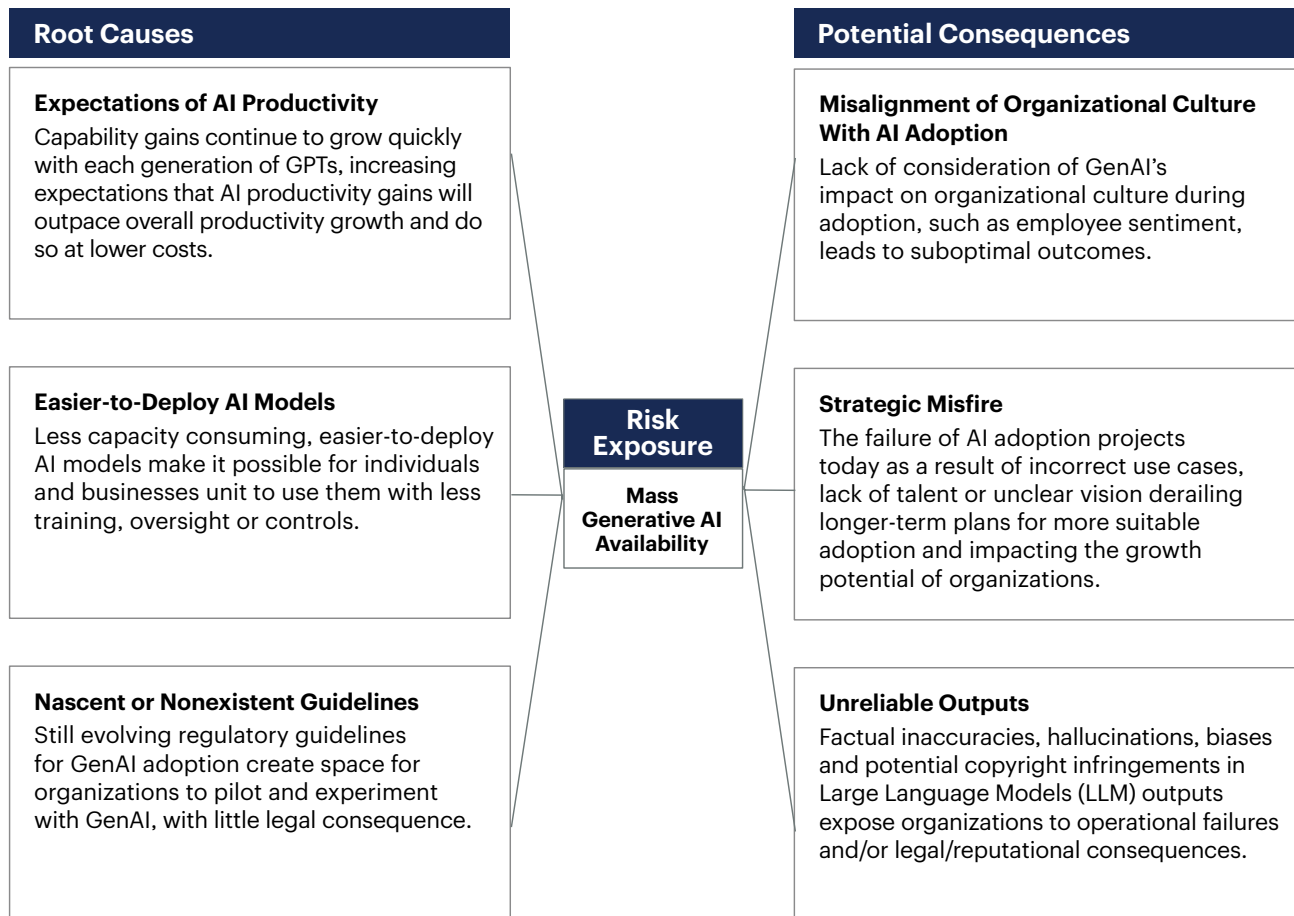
Root Causes

Expectations of AI Productivity
Capability gains continue to grow quickly with each generation of GPTs, increasing expectations that AI productivity gains will outpace overall productivity growth and do so at lower costs.

Easier-to-Deploy AI Models
Less capacity consuming, easier-to-deploy AI models make it possible for individuals and businesses unit to use them with less training, oversight or controls.

Nascent or Nonexistent Guidelines
Still evolving regulatory guidelines for GenAI adoption create space for organizations to pilot and experiment with GenAI, with little legal consequence.

Risk Exposure

Mass Generative AI Availability

Potential Consequences

Misalignment of Organizational Culture With AI Adoption
Lack of consideration of GenAI's impact on organizational culture during adoption, such as employee sentiment, leads to suboptimal outcomes.

Strategic Misfire
The failure of AI adoption projects today as a result of incorrect use cases, lack of talent or unclear vision derailing longer-term plans for more suitable adoption and impacting the growth potential of organizations.

Unreliable Outputs
Factual inaccuracies, hallucinations, biases and potential copyright infringements in Large Language Models (LLM) outputs expose organizations to operational failures and/or legal/reputational consequences.